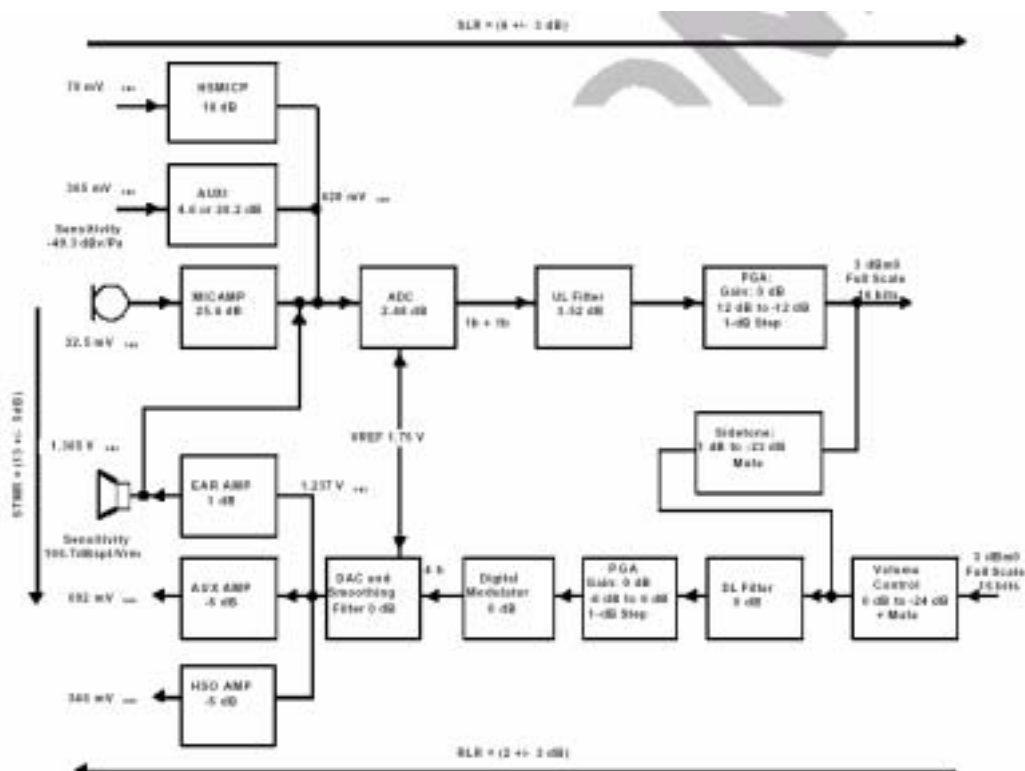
SLR = (8 +- 3 dB)

78 mV rms

HSMICP
18 dB

365 mV rms

AUXI
4.6 or 20.2 dB

620 mV rms

Sensitivity
-49.3 dBv/Pa

MICAMP
25.6 dB

32.5 mV rms

ADC
2.46 dB

1b + 1b

UL Filter
3.52 dB

PGA:
Gain: 0 dB
12 dB to -12 dB
1-dB Step

3 dBm0
Full Scale
16 bits

STMR = (13 +- 5dB)

1.365 V rms

VREF 1.75 V

Sidetone:
1 dB to -23 dB
Mute

EAR AMP
1 dB

1.237 V rms

Sensitivity
106.7dBspl/Vrm

AUX AMP
-5 dB

692 mV rms

DAC and
Smoothing
Filter 0 dB

4 b

Digital
Modulator
0 dB

PGA
Gain: 0 dB
-6 dB to 6 dB
1-dB Step

DL Filter
0 dB

Volume
Control
0 dB to -24 dB
+ Mute

3 dBm0
Full Scale
16 bits

HSO AMP
-5 dB

340 mV rms

RLR = (2 +- 3 dB)